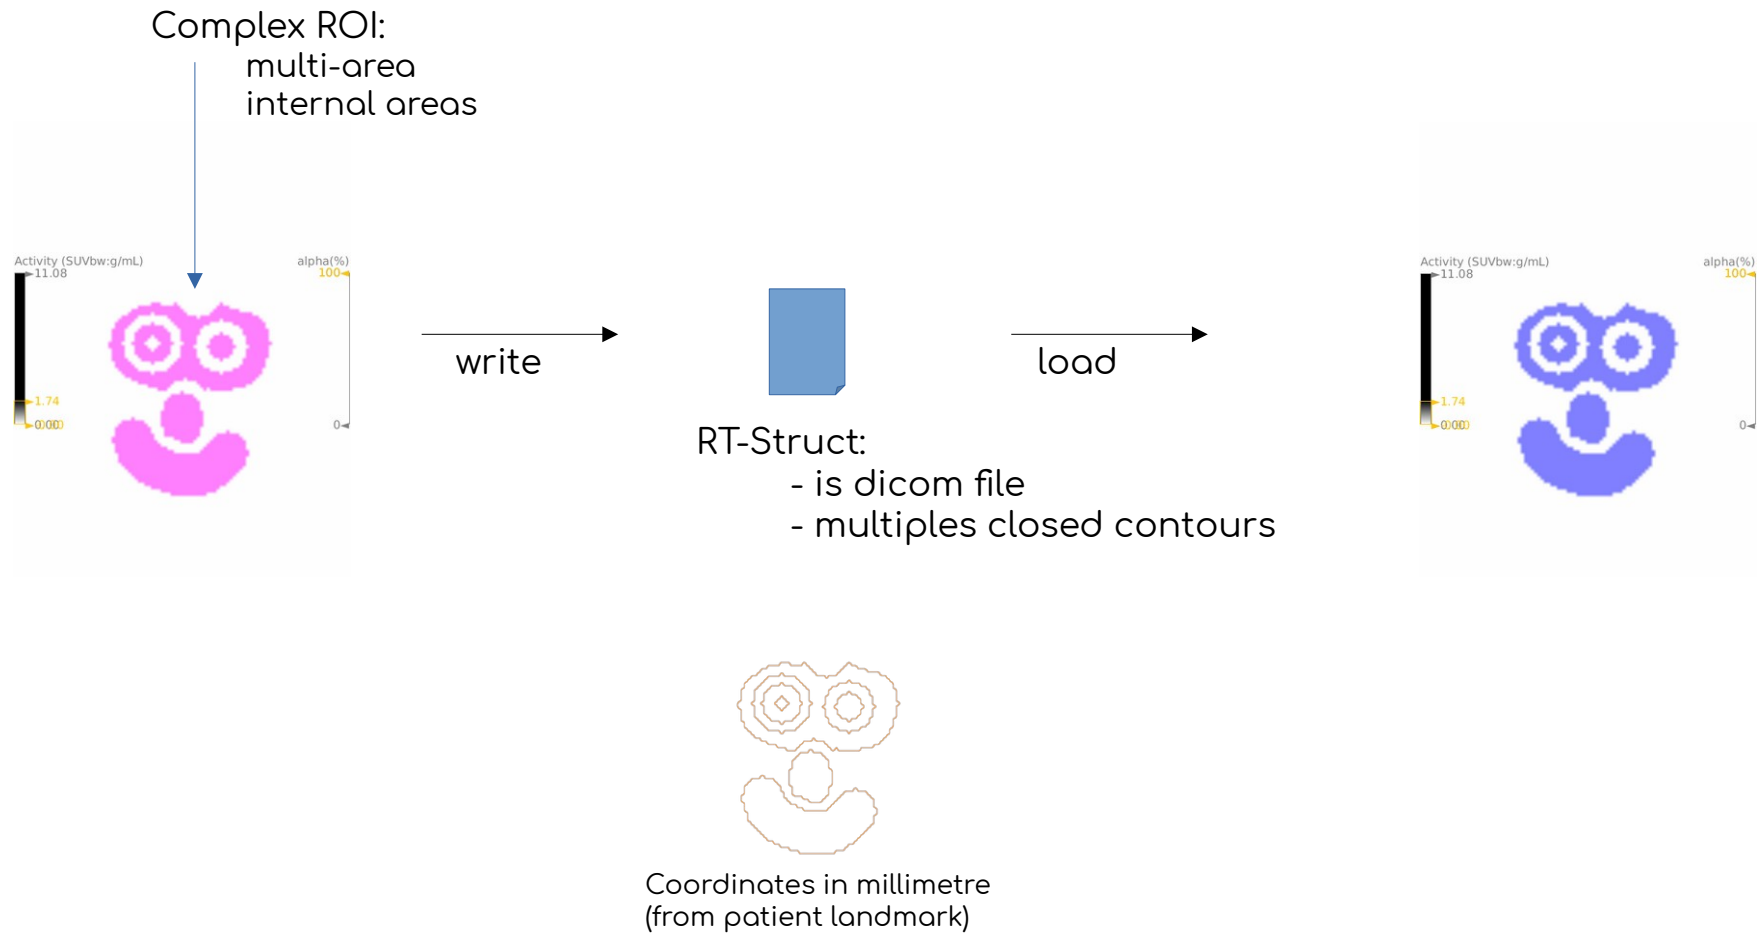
Complex ROI:
multi-area
internal areas

Activity (SUVbw:g/mL)
11.08
1.74
0.00
alpha(%)
100
0

write

RT-Struct:
- is dicom file
- multiples closed contours

load

Activity (SUVbw:g/mL)
11.08
1.74
0.00
alpha(%)
100
0

Coordinates in millimetre
(from patient landmark)